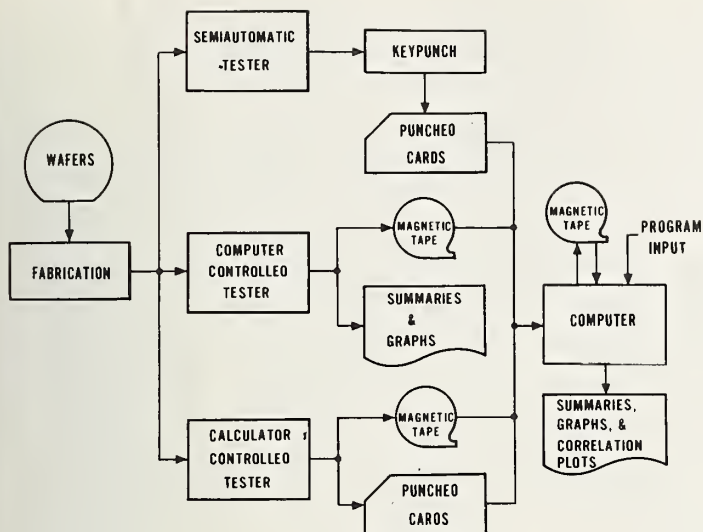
WAFERS

FABRICATION

SEMIAUTOMATIC -TESTER

KEYPUNCH

PUNCHEO CARDS

COMPUTER CONTROLLEO TESTER

MAGNETIC TAPE

SUMMARIES & GRAPHS

CALCULATOR CONTROLLEO TESTER

MAGNETIC TAPE

PUNCHEO CAROS

MAGNETIC TAPE

PROGRAM INPUT

COMPUTER

SUMMARIES, GRAPHS, & CORRELATION PLOTS